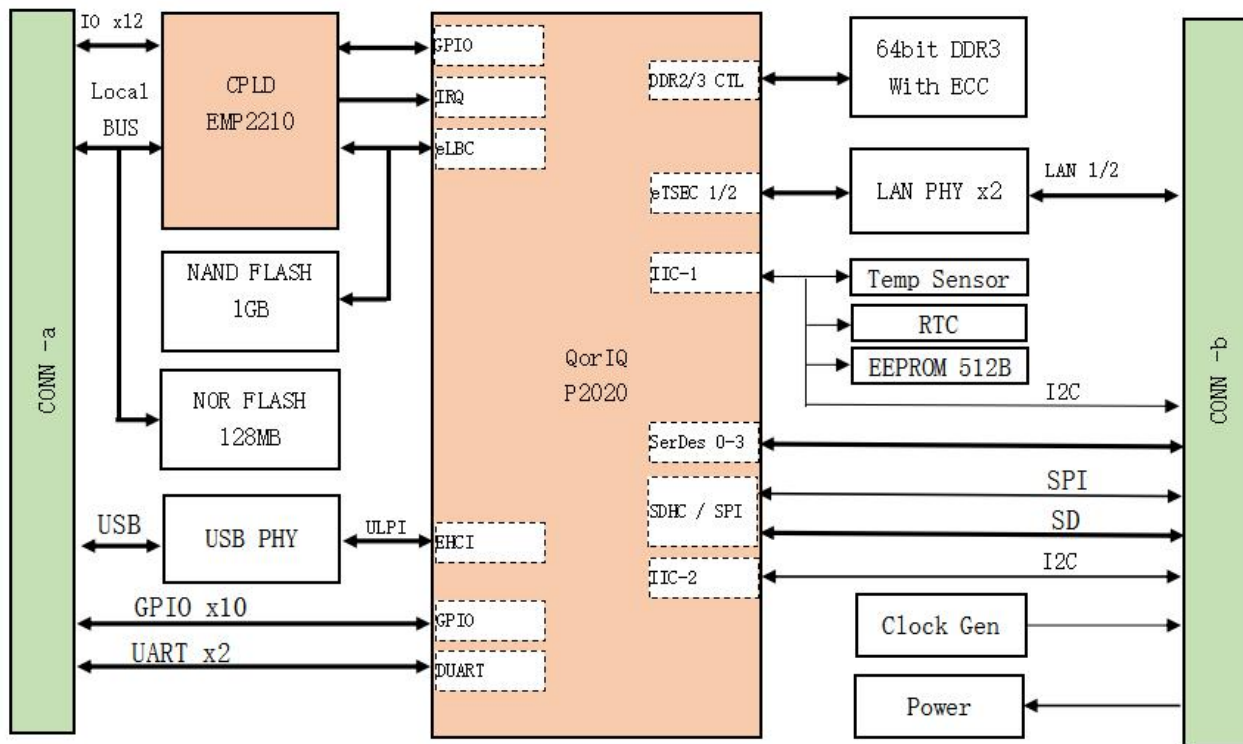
IO x12

Local BUS

CPLD EMP2210

NAND FLASH 1GB

NOR FLASH 128MB

CONN -a

USB

USB PHY

ULPI

GPIO x10

UART x2

GPIO

IRQ

eLBC

DDR2/3 CTL

eTSEC 1/2

IIC-1

QorIQ P2020

SerDes 0-3

SDHC / SPI

EHCI

IIC-2

GPIO

DUART

64bit DDR3 With ECC

LAN PHY x2

LAN 1/2

Temp Sensor

RTC

EEPROM 512B

I2C

SPI

SD

I2C

Clock Gen

Power

CONN -b